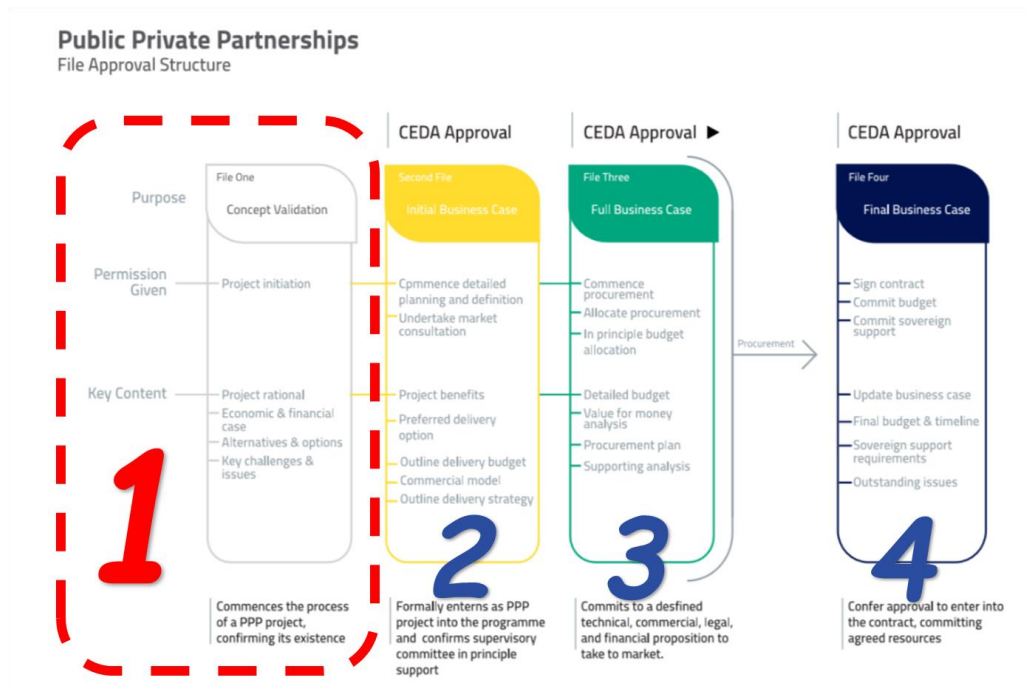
Public Private Partnerships
File Approval Structure

CEDA Approval
CEDA Approval ▶
CEDA Approval

Purpose
Permission Given
Key Content

File One
Concept Validation
Project initiation
Project rational
Economic & financial case
Alternatives & options
Key challenges & issues
1
Commences the process of a PPP project, confirming its existence

Second File
Initial Business Case
Cpmmence detailed planning and definition
Undertake market consultation
Project benefits
Preferred delivery option
Outline delivery budget
Commercial model
Outline delivery strategy
2
Formally enterns as PPP project into the programme and confirms supervisory committee in principle support

File Three
Full Business Case
Commence procurement
Allocate procurement
In principle budget allocation
Detailed budget
Value for money analysis
Procurement plan
Supporting analysis
3
Commits to a desfined technical, commercial, legal, and financial proposition to take to market.

Procurement

File Four
Final Business Case
Sign contract
Commit budget
Commit sovereign support
Update business case
Final budget & timeline
Sovereign support requirements
Outstanding issues
4
Confer approval to enter into the contract, committing agreed resources